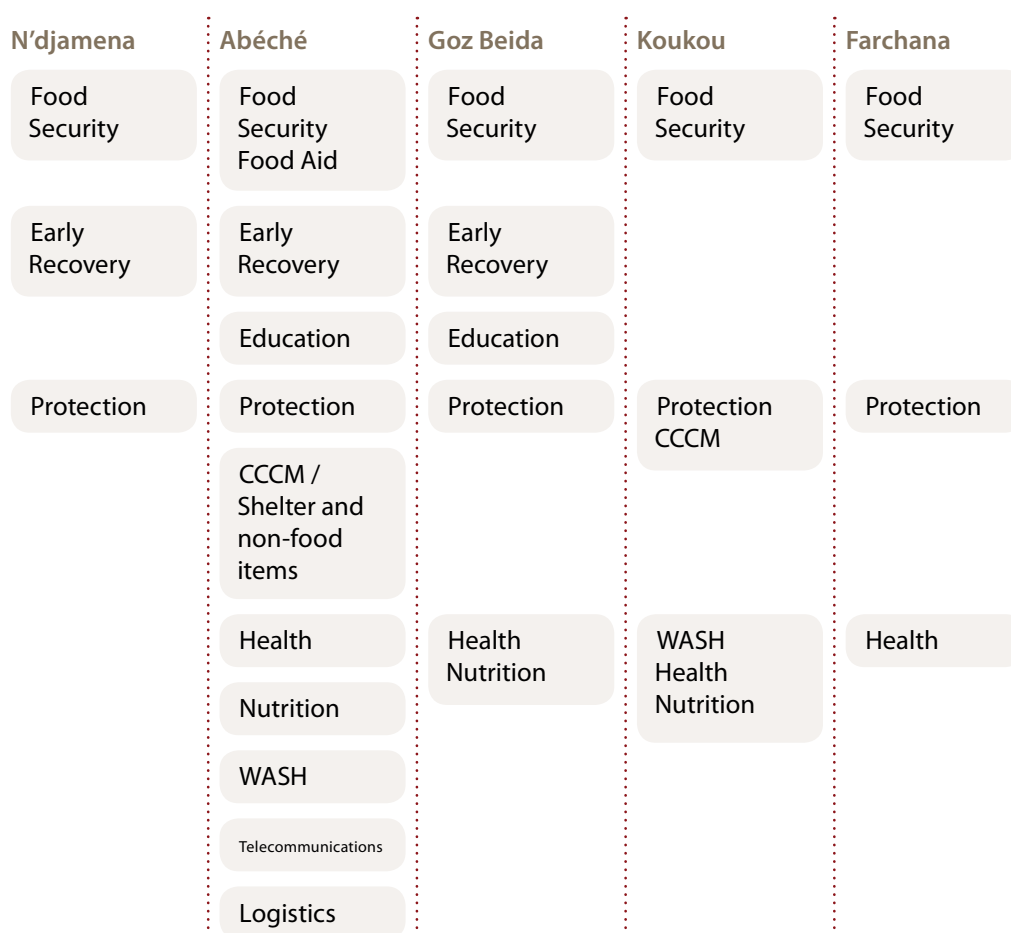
N'djamena

Food Security

Early Recovery

Protection

Abéché

Food Security Food Aid

Early Recovery

Education

Protection

CCCM / Shelter and non-food items

Health

Nutrition

WASH

Telecommunications

Logistics

Goz Beida

Food Security

Early Recovery

Education

Protection

Health Nutrition

Koukou

Food Security

Protection CCCM

WASH Health Nutrition

Farchana

Food Security

Protection

Health